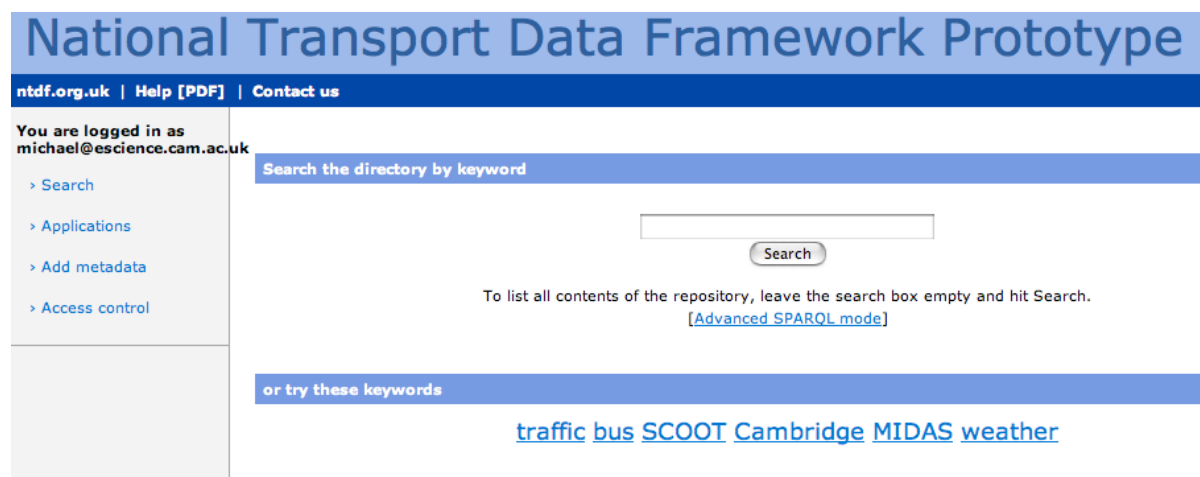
National Transport Data Framework Prototype

ntdf.org.uk | Help [PDF] | Contact us

You are logged in as michael@escience.cam.ac.uk

› Search

› Applications

› Add metadata

› Access control

Search the directory by keyword

Search

To list all contents of the repository, leave the search box empty and hit Search.
[Advanced SPARQL mode]

or try these keywords

traffic bus SCOOT Cambridge MIDAS weather